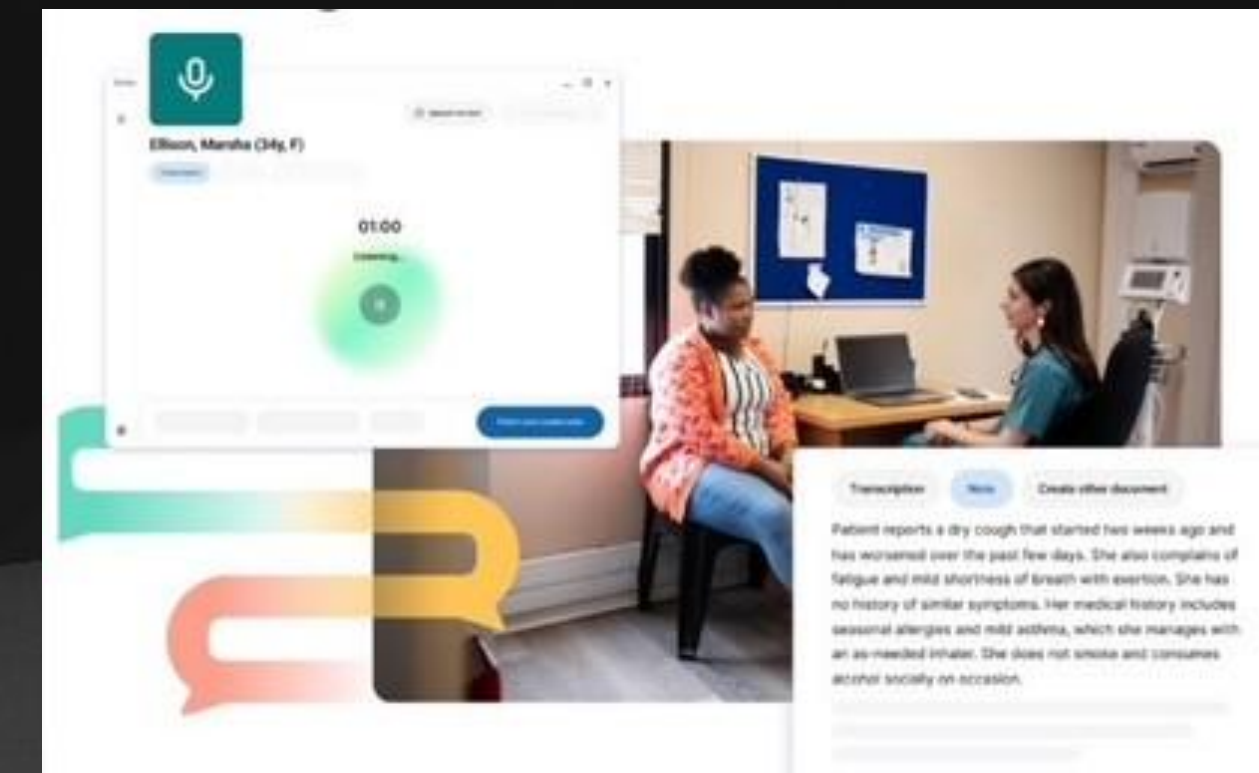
Ellison, Marsha (34y, F)

01:00

Listening...

Transcription

Note

Create other document

Patient reports a dry cough that started two weeks ago and has worsened over the past few days. She also complains of fatigue and mild shortness of breath with exertion. She has no history of similar symptoms. Her medical history includes seasonal allergies and mild asthma, which she manages with an as-needed inhaler. She does not smoke and consumes alcohol socially on occasion.